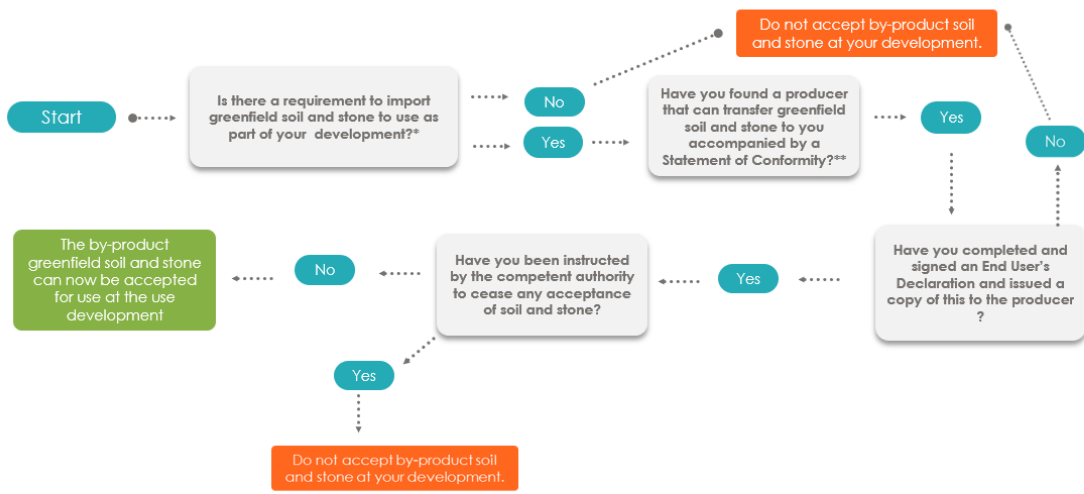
Start

Is there a requirement to import greenfield soil and stone to use as part of your development?*

No

Yes

Do not accept by-product soil and stone at your development.

Have you found a producer that can transfer greenfield soil and stone to you accompanied by a Statement of Conformity?**

Yes

No

Have you completed and signed an End User's Declaration and issued a copy of this to the producer ?

Yes

Have you been instructed by the competent authority to cease any acceptance of soil and stone?

No

The by-product greenfield soil and stone can now be accepted for use at the use development

Yes

Do not accept by-product soil and stone at your development.